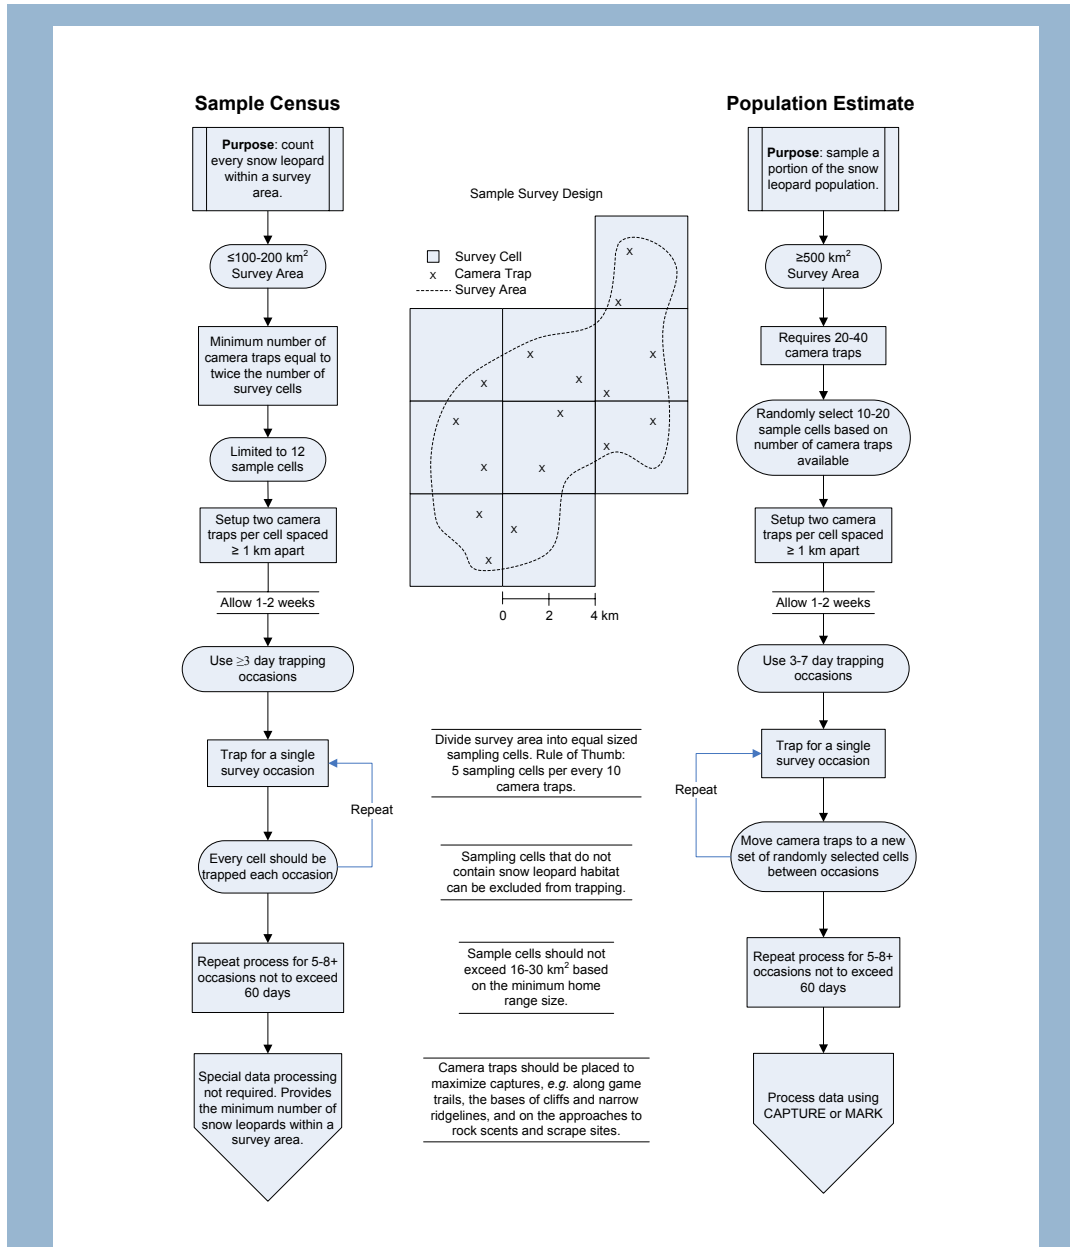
Sample Census

Purpose: count every snow leopard within a survey area.

≤100-200 km$^2$ Survey Area

Minimum number of camera traps equal to twice the number of survey cells

Limited to 12 sample cells

Setup two camera traps per cell spaced ≥ 1 km apart

Allow 1-2 weeks

Use ≥3 day trapping occasions

Trap for a single survey occasion

Repeat

Every cell should be trapped each occasion

Repeat process for 5-8+ occasions not to exceed 60 days

Special data processing not required. Provides the minimum number of snow leopards within a survey area.

Sample Survey Design

Survey Cell
x Camera Trap
Survey Area

x x x x x x x x x x x x x x x

0 2 4 km

Divide survey area into equal sized sampling cells. Rule of Thumb: 5 sampling cells per every 10 camera traps.

Sampling cells that do not contain snow leopard habitat can be excluded from trapping.

Sample cells should not exceed 16-30 km$^2$ based on the minimum home range size.

Camera traps should be placed to maximize captures, e.g. along game trails, the bases of cliffs and narrow ridgelines, and on the approaches to rock scents and scrape sites.

Population Estimate

Purpose: sample a portion of the snow leopard population.

≥500 km$^2$ Survey Area

Requires 20-40 camera traps

Randomly select 10-20 sample cells based on number of camera traps available

Setup two camera traps per cell spaced ≥ 1 km apart

Allow 1-2 weeks

Use 3-7 day trapping occasions

Trap for a single survey occasion

Repeat

Move camera traps to a new set of randomly selected cells between occasions

Repeat process for 5-8+ occasions not to exceed 60 days

Process data using CAPTURE or MARK